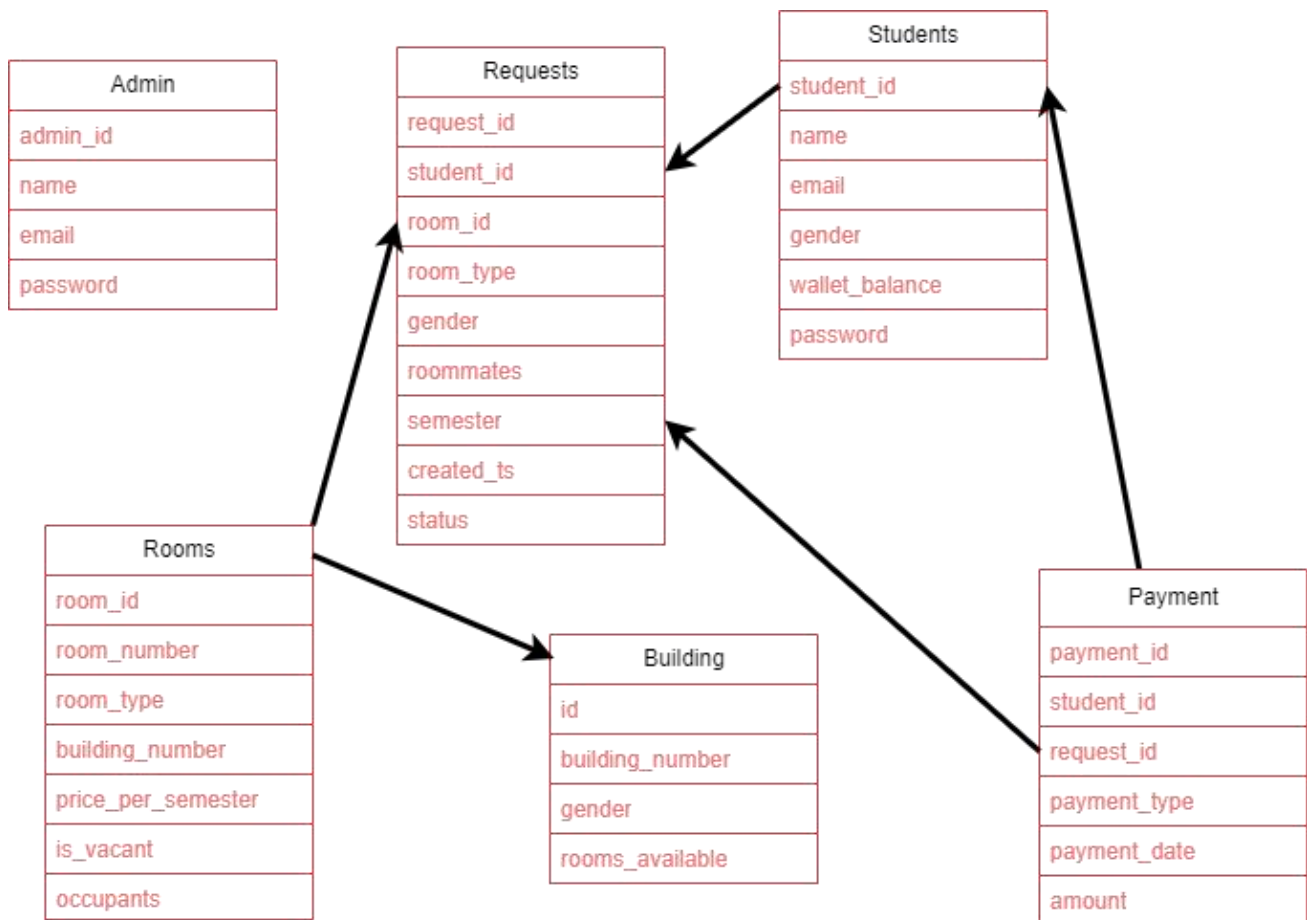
Admin
admin_id
name
email
password

Requests
request_id
student_id
room_id
room_type
gender
roommates
semester
created_ts
status

Students
student_id
name
email
gender
wallet_balance
password

Rooms
room_id
room_number
room_type
building_number
price_per_semester
is_vacant
occupants

Building
id
building_number
gender
rooms_available

Payment
payment_id
student_id
request_id
payment_type
payment_date
amount